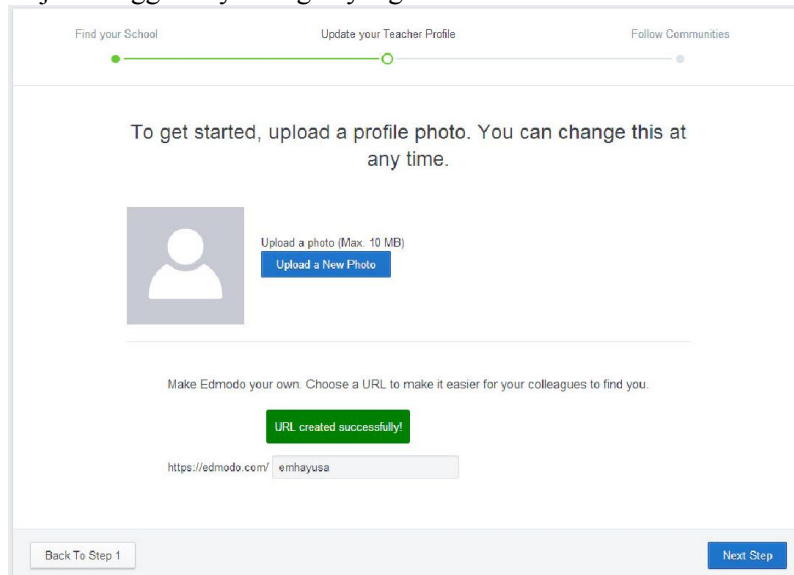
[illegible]

Find your School

Update your Teacher Profile

Follow Communities

To get started, upload a profile photo. You can change this at any time.

Upload a photo (Max. 10 MB)

Upload a New Photo

Make Edmodo your own. Choose a URL to make it easier for your colleagues to find you.

URL created successfully!

https://edmodo.com/ emhayusa

Back To Step 1

Next Step